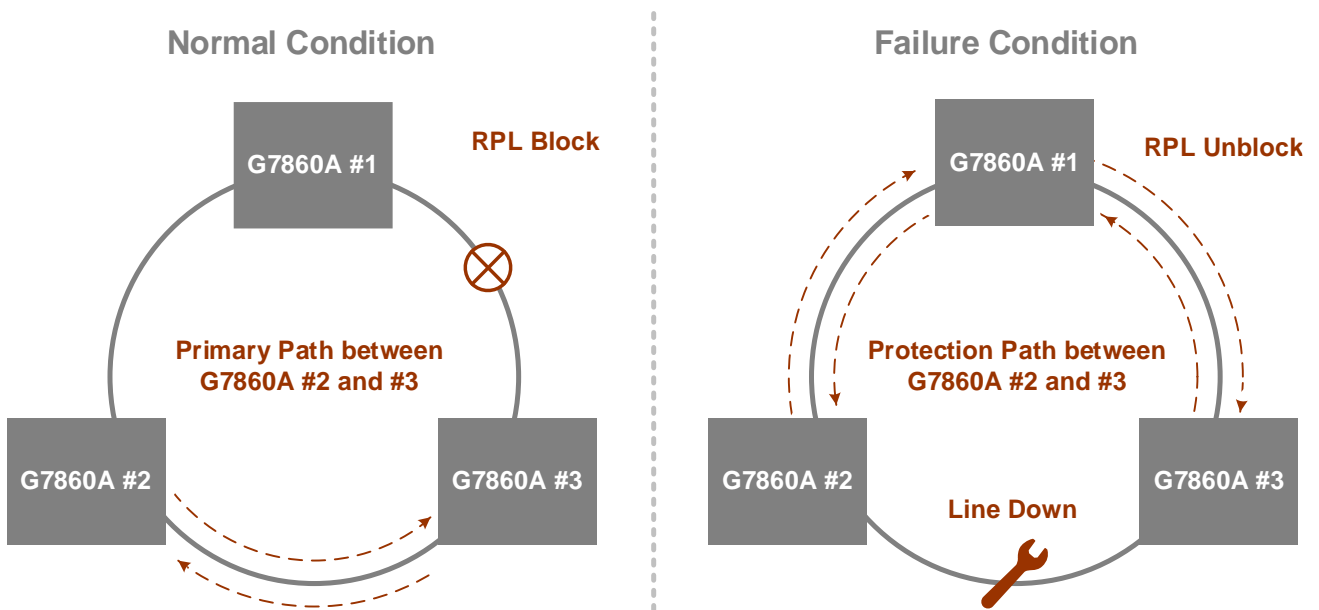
Normal Condition

G7860A #1

RPL Block

Primary Path between G7860A #2 and #3

G7860A #2

G7860A #3

Failure Condition

G7860A #1

RPL Unblock

Protection Path between G7860A #2 and #3

G7860A #2

G7860A #3

Line Down